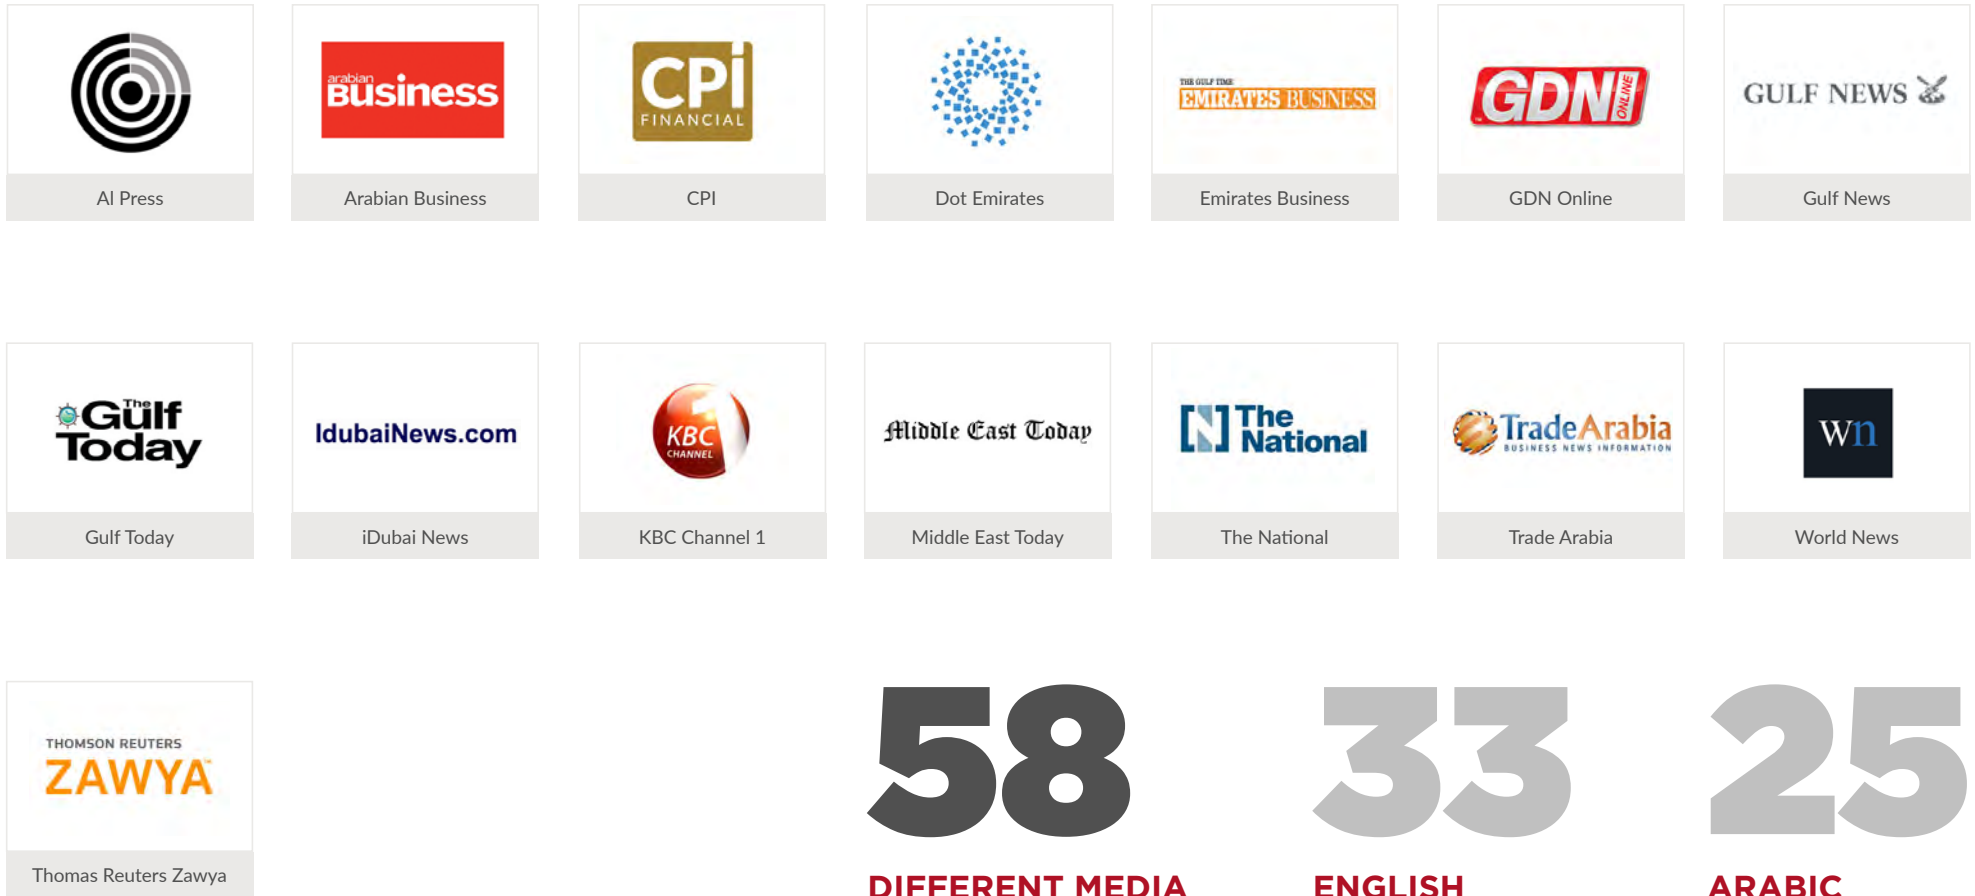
Al Press

arabian Business

Arabian Business

CPi FINANCIAL

CPI

Dot Emirates

THE GULF TIME EMIRATES BUSINESS

Emirates Business

GDN ONLINE

GDN Online

GULF NEWS

Gulf News

The Gulf Today

Gulf Today

IdubaiNews.com

iDubai News

KBC CHANNEL

KBC Channel 1

Middle East Today

Middle East Today

The National

The National

TradeArabia BUSINESS NEWS INFORMATION

Trade Arabia

Wn

World News

THOMSON REUTERS ZAWYA

Thomas Reuters Zawya

58

DIFFERENT MEDIA

33

ENGLISH

25

ARABIC